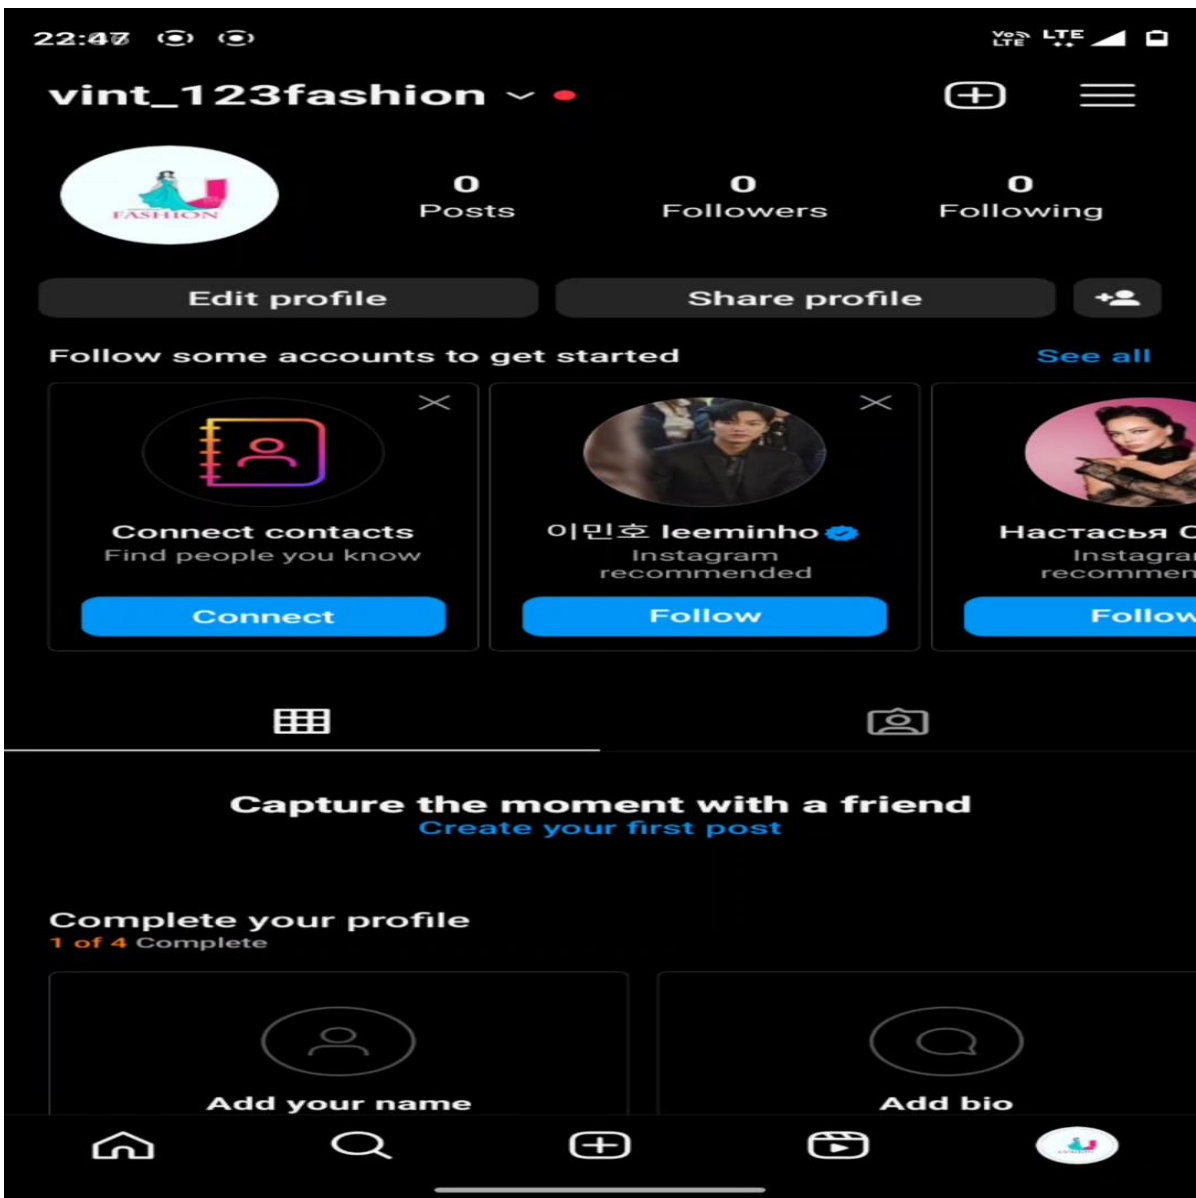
22:47

Vo LTE LTE

vint_123fashion

FASHION

0
Posts

0
Followers

0
Following

Edit profile

Share profile

Follow some accounts to get started

See all

Connect contacts
Find people you know

Connect

이민호 leeminho
Instagram recommended

Follow

Настасья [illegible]
Instagra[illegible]
recommen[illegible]

Follow

Capture the moment with a friend
Create your first post

Complete your profile
1 of 4 Complete

Add your name

Add bio